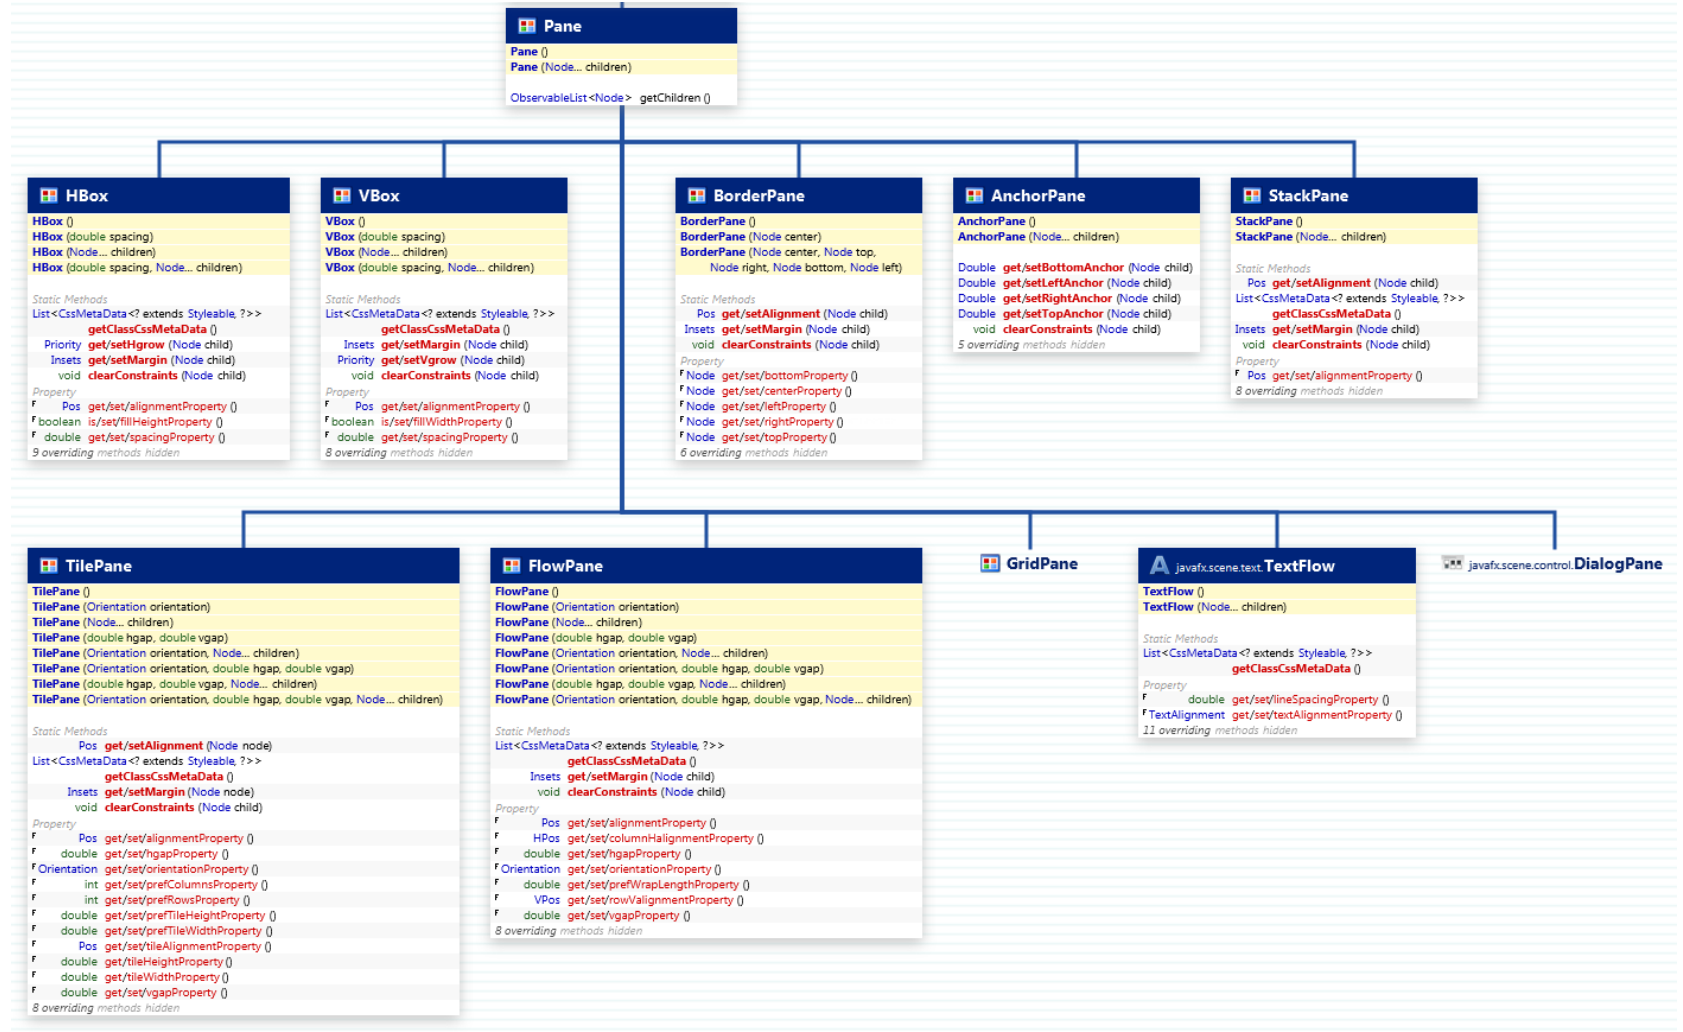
Pane
Pane ()
Pane (Node... children)
ObservableList<Node> getChildren ()

HBox
HBox ()
HBox (double spacing)
HBox (Node... children)
HBox (double spacing, Node... children)
Static Methods
List<CssMetaData<? extends Styleable, ?>> getClassCssMetaData ()
Priority get/setHgrow (Node child)
Insets get/setMargin (Node child)
void clearConstraints (Node child)
Property
Pos get/set/alignmentProperty ()
boolean is/set/fillHeightProperty ()
double get/set/spacingProperty ()
9 overriding methods hidden

VBox
VBox ()
VBox (double spacing)
VBox (Node... children)
VBox (double spacing, Node... children)
Static Methods
List<CssMetaData<? extends Styleable, ?>> getClassCssMetaData ()
Insets get/setMargin (Node child)
Priority get/setVgrow (Node child)
void clearConstraints (Node child)
Property
Pos get/set/alignmentProperty ()
boolean is/set/fillWidthProperty ()
double get/set/spacingProperty ()
8 overriding methods hidden

BorderPane
BorderPane ()
BorderPane (Node center)
BorderPane (Node center, Node top, Node right, Node bottom, Node left)
Static Methods
Pos get/setAlignment (Node child)
Insets get/setMargin (Node child)
void clearConstraints (Node child)
Property
Node get/set/bottomProperty ()
Node get/set/centerProperty ()
Node get/set/leftProperty ()
Node get/set/rightProperty ()
Node get/set/topProperty ()
6 overriding methods hidden

AnchorPane
AnchorPane ()
AnchorPane (Node... children)
Double get/setBottomAnchor (Node child)
Double get/setLeftAnchor (Node child)
Double get/setRightAnchor (Node child)
Double get/setTopAnchor (Node child)
void clearConstraints (Node child)
5 overriding methods hidden

StackPane
StackPane ()
StackPane (Node... children)
Static Methods
Pos get/setAlignment (Node child)
List<CssMetaData<? extends Styleable, ?>> getClassCssMetaData ()
Insets get/setMargin (Node child)
void clearConstraints (Node child)
Property
Pos get/set/alignmentProperty ()
8 overriding methods hidden

TilePane
TilePane ()
TilePane (Orientation orientation)
TilePane (Node... children)
TilePane (double hgap, double vgap)
TilePane (Orientation orientation, Node... children)
TilePane (Orientation orientation, double hgap, double vgap)
TilePane (double hgap, double vgap, Node... children)
TilePane (Orientation orientation, double hgap, double vgap, Node... children)
Static Methods
Pos get/setAlignment (Node node)
List<CssMetaData<? extends Styleable, ?>> getClassCssMetaData ()
Insets get/setMargin (Node node)
void clearConstraints (Node child)
Property
Pos get/set/alignmentProperty ()
double get/set/hgapProperty ()
Orientation get/set/orientationProperty ()
int get/set/prefColumnsProperty ()
int get/set/prefRowsProperty ()
double get/set/prefTileHeightProperty ()
double get/set/prefTileWidthProperty ()
Pos get/set/tileAlignmentProperty ()
double get/tileHeightProperty ()
double get/tileWidthProperty ()
double get/set/vgapProperty ()
8 overriding methods hidden

FlowPane
FlowPane ()
FlowPane (Orientation orientation)
FlowPane (Node... children)
FlowPane (double hgap, double vgap)
FlowPane (Orientation orientation, Node... children)
FlowPane (Orientation orientation, double hgap, double vgap)
FlowPane (double hgap, double vgap, Node... children)
FlowPane (Orientation orientation, double hgap, double vgap, Node... children)
Static Methods
List<CssMetaData<? extends Styleable, ?>> getClassCssMetaData ()
Insets get/setMargin (Node child)
void clearConstraints (Node child)
Property
Pos get/set/alignmentProperty ()
HPos get/set/columnHalignmentProperty ()
double get/set/hgapProperty ()
Orientation get/set/orientationProperty ()
double get/set/prefWrapLengthProperty ()
VPos get/set/rowValignmentProperty ()
double get/set/vgapProperty ()
8 overriding methods hidden

GridPane

javafx.scene.text.TextFlow
TextFlow ()
TextFlow (Node... children)
Static Methods
List<CssMetaData<? extends Styleable, ?>> getClassCssMetaData ()
Property
double get/set/lineSpacingProperty ()
TextAlignment get/set/textAlignmentProperty ()
11 overriding methods hidden

javafx.scene.control.DialogPane